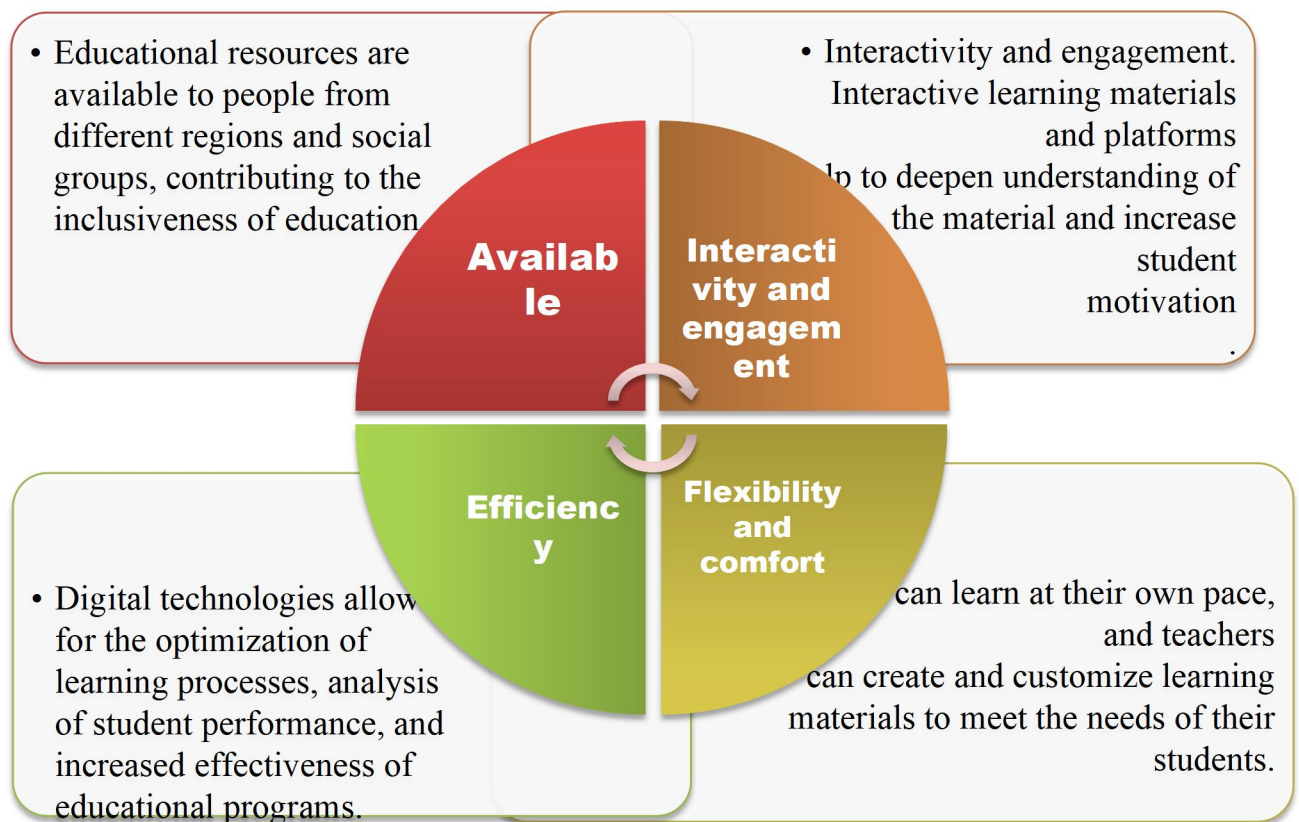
• Educational resources are available to people from different regions and social groups, contributing to the inclusiveness of education

• Interactivity and engagement. Interactive learning materials and platforms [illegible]lp to deepen understanding of the material and increase student motivation
.

Availab le

Interacti vity and engagem ent

Efficienc y

Flexibility and comfort

• Digital technologies allow for the optimization of learning processes, analysis of student performance, and increased effectiveness of educational programs.

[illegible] can learn at their own pace, and teachers can create and customize learning materials to meet the needs of their students.